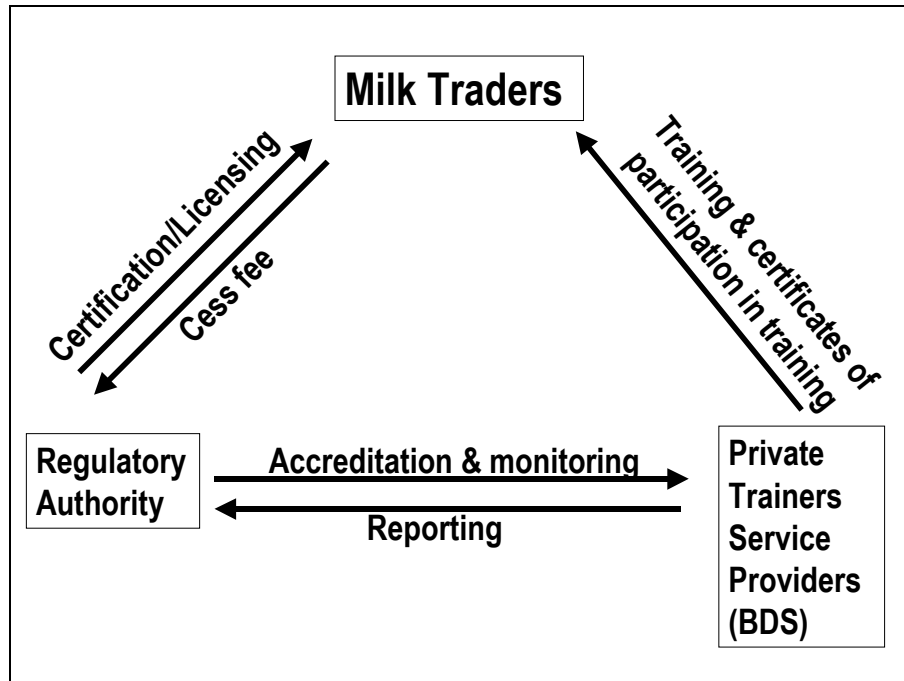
Milk Traders

Certification/Licensing

Cess fee

Training & certificates of participation in training

Regulatory Authority

Accreditation & monitoring

Reporting

Private Trainers Service Providers (BDS)